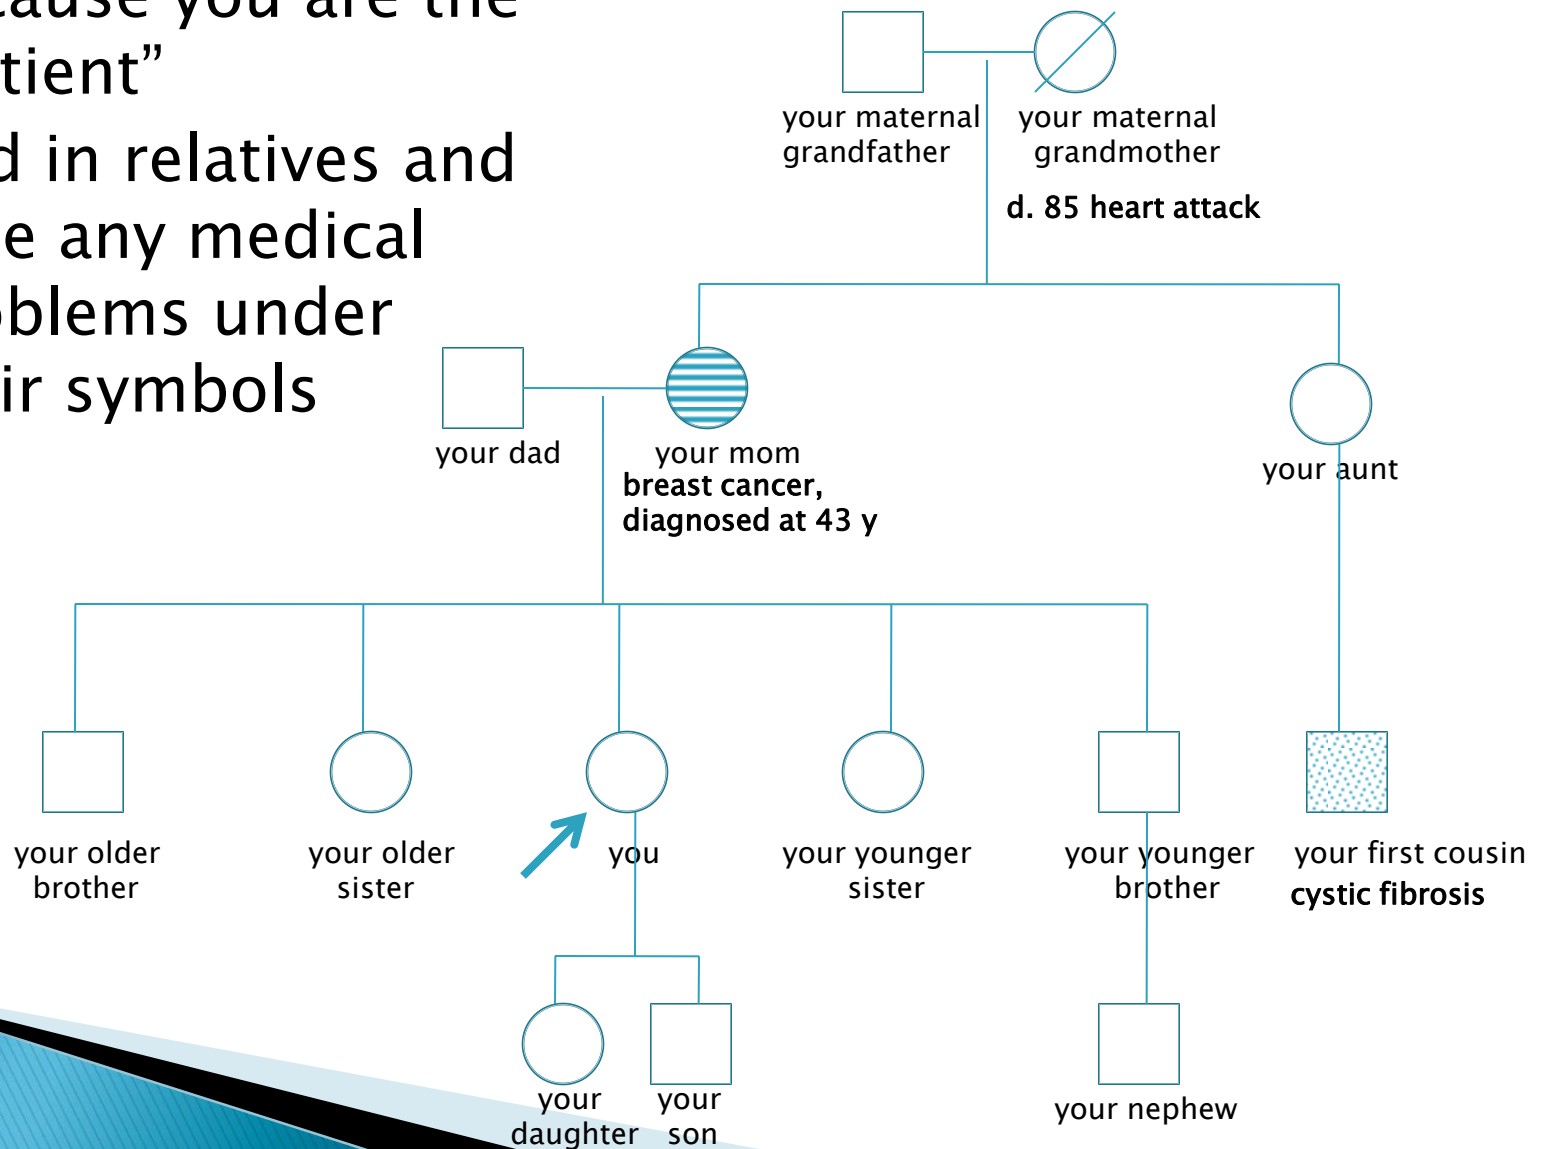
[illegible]ause you are the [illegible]tient"

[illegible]d in relatives and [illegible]e any medical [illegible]blems under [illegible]ir symbols

your maternal grandfather

your maternal grandmother

d. 85 heart attack

your dad

your mom
breast cancer, diagnosed at 43 y

your aunt

your older brother

your older sister

you

your younger sister

your younger brother

your first cousin
cystic fibrosis

your daughter

your son

your nephew